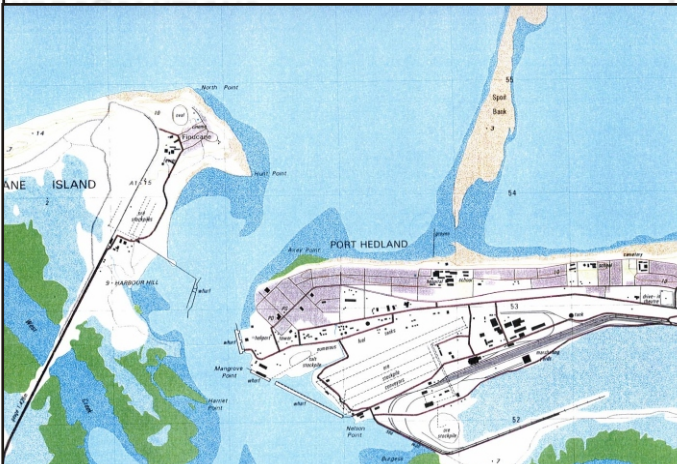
North Point
Finucane
ANE ISLAND
14
2
Hunt Point
A1.15
stockpile
HARBOUR HILL
wharf
Spoil Bank
55
54
Airer Point
PORT HEDLAND
53
cemetery
wharf
Mangrove Point
Hunter Point
ore stockpile
Nelson Point
ore stockpile
52
Burgess